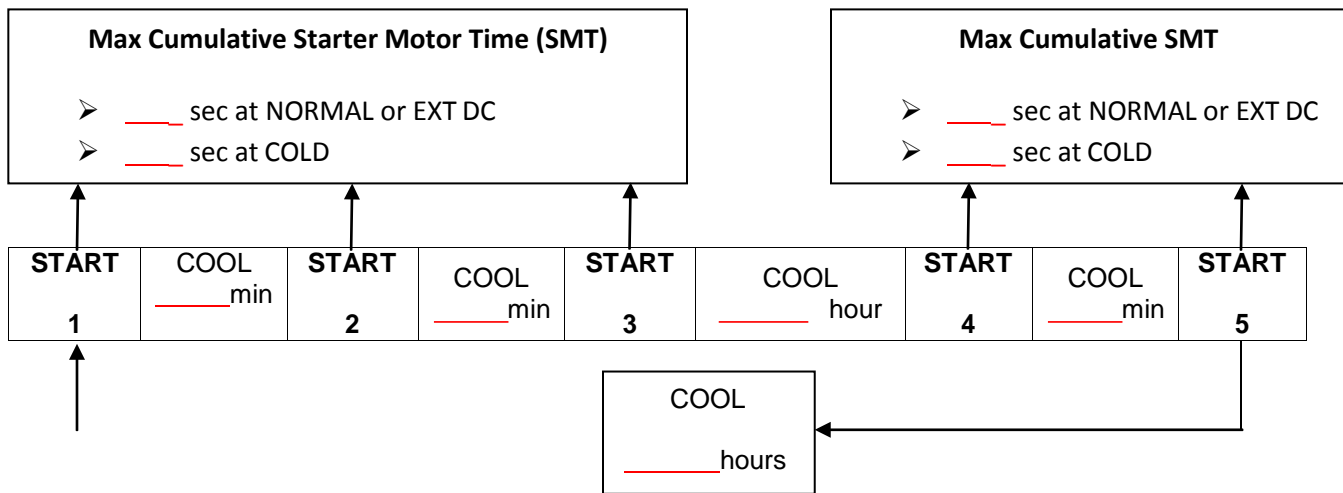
**Max Cumulative Starter Motor Time (SMT)**

➢ \_\_\_\_ sec at NORMAL or EXT DC
➢ \_\_\_\_ sec at COLD

**Max Cumulative SMT**

➢ \_\_\_\_ sec at NORMAL or EXT DC
➢ \_\_\_\_ sec at COLD

| **START 1** | COOL \_\_\_\_\_\_min | **START 2** | COOL \_\_\_\_\_\_min | **START 3** | COOL \_\_\_\_\_\_\_ hour | **START 4** | COOL \_\_\_\_\_\_min | **START 5** |
|---|---|---|---|---|---|---|---|---|

COOL
\_\_\_\_\_\_\_hours